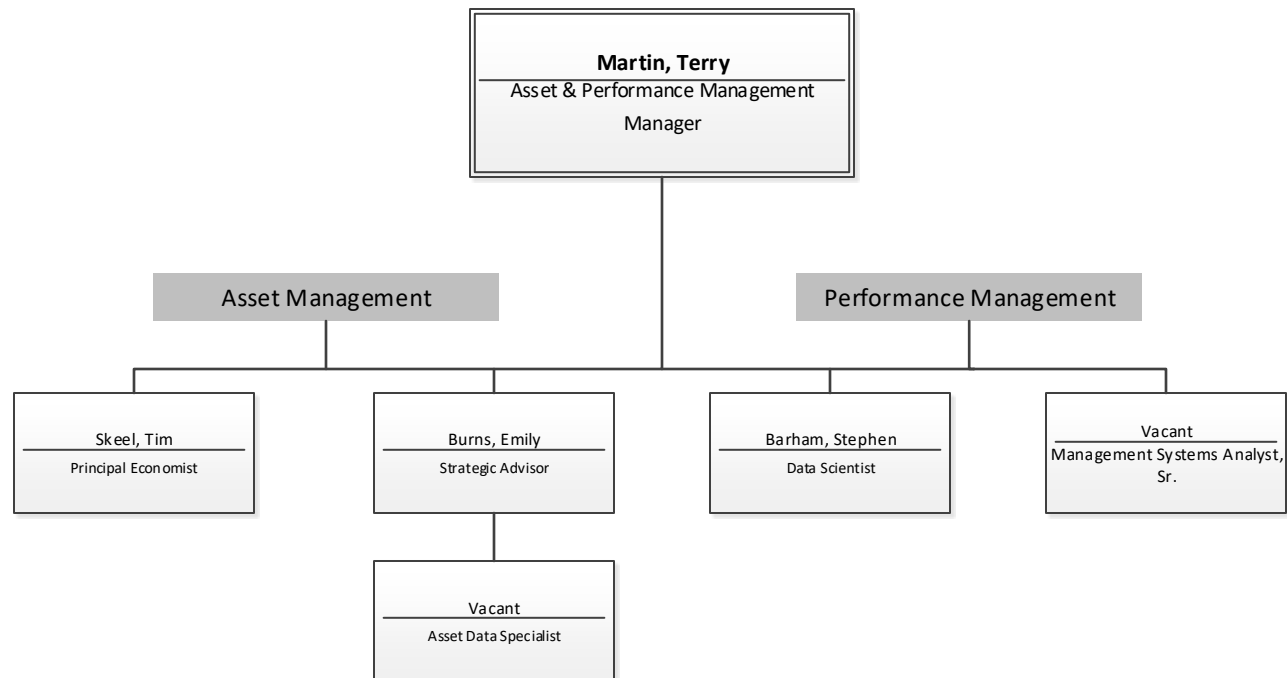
Martin, Terry
Asset & Performance Management Manager

Asset Management

Performance Management

Skeel, Tim
Principal Economist

Burns, Emily
Strategic Advisor

Vacant
Asset Data Specialist

Barham, Stephen
Data Scientist

Vacant
Management Systems Analyst, Sr.